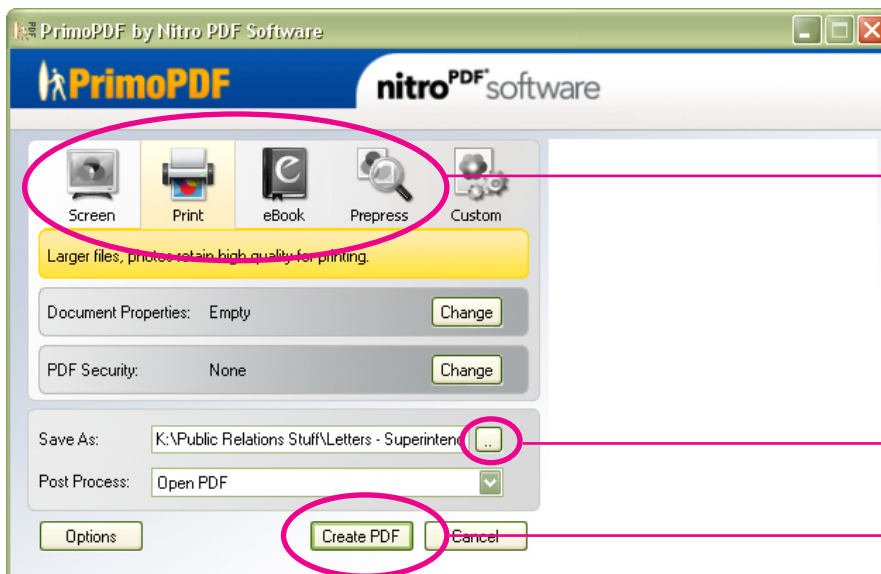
PrimoPDF by Nitro PDF Software

PrimoPDF

nitro$^{PDF}$software

Screen Print eBook Prepress Custom

Larger files, photos retain high quality for printing.

Document Properties: Empty Change

PDF Security: None Change

Save As: K:\Public Relations Stuff\Letters - Superintend ..

Post Process: Open PDF

Options Create PDF Cancel